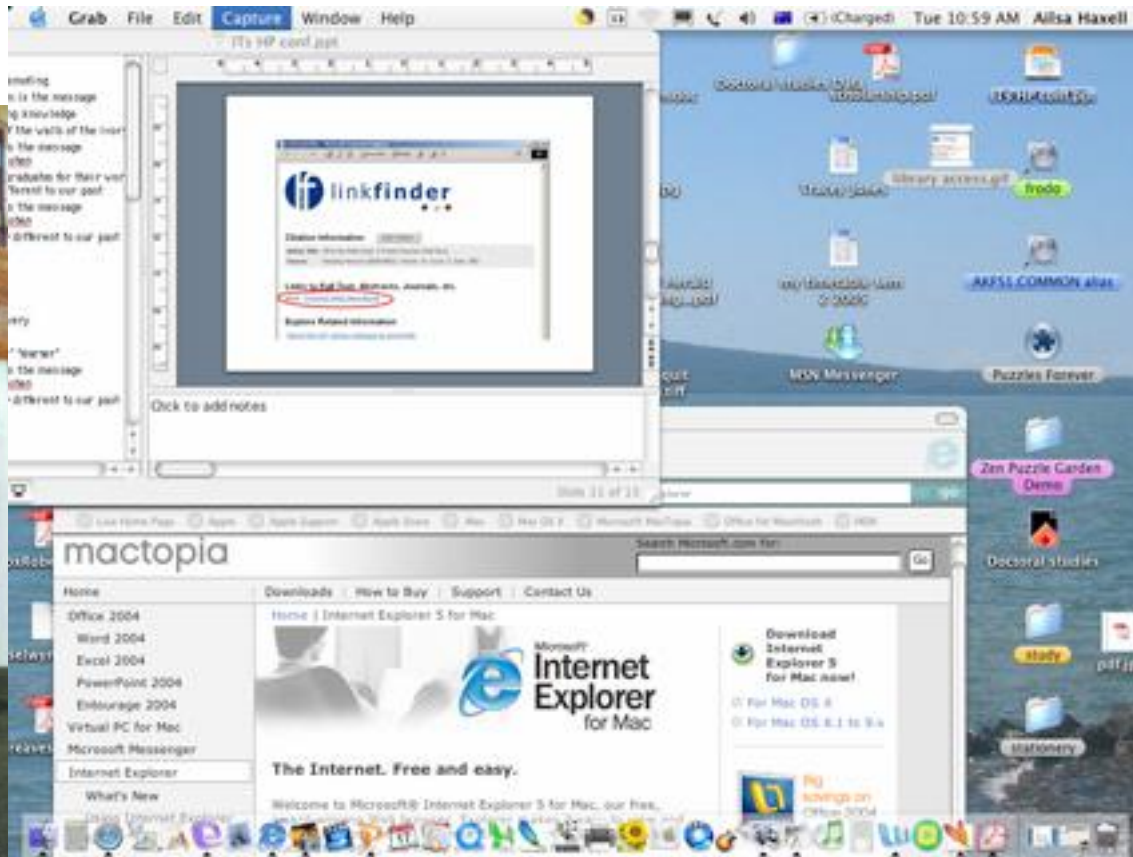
Grab File Edit Capture Window Help

(Charged) Tue 10:59 AM Ailsa Haxell

ITs HP conf.ppt

linkfinder

Click to add notes

Slide 11 of 13

frodo

MSN Messenger

Puzzles Forever

Zen Puzzle Garden Demo

Doctoral studies

study

stationery

mactopia

Search Microsoft.com for:

Go

Home

Downloads | How to Buy | Support | Contact Us

Office 2004

Word 2004

Excel 2004

PowerPoint 2004

Entourage 2004

Virtual PC for Mac

Microsoft Messenger

Internet Explorer

What's New

Home | Internet Explorer 5 for Mac

Microsoft Internet Explorer for Mac

Download Internet Explorer 5 for Mac now!

For Mac OS X

For Mac OS 8.1 to 9.x

The Internet. Free and easy.

Welcome to Microsoft® Internet Explorer 5 for Mac, our free,

Big savings on Office 2004